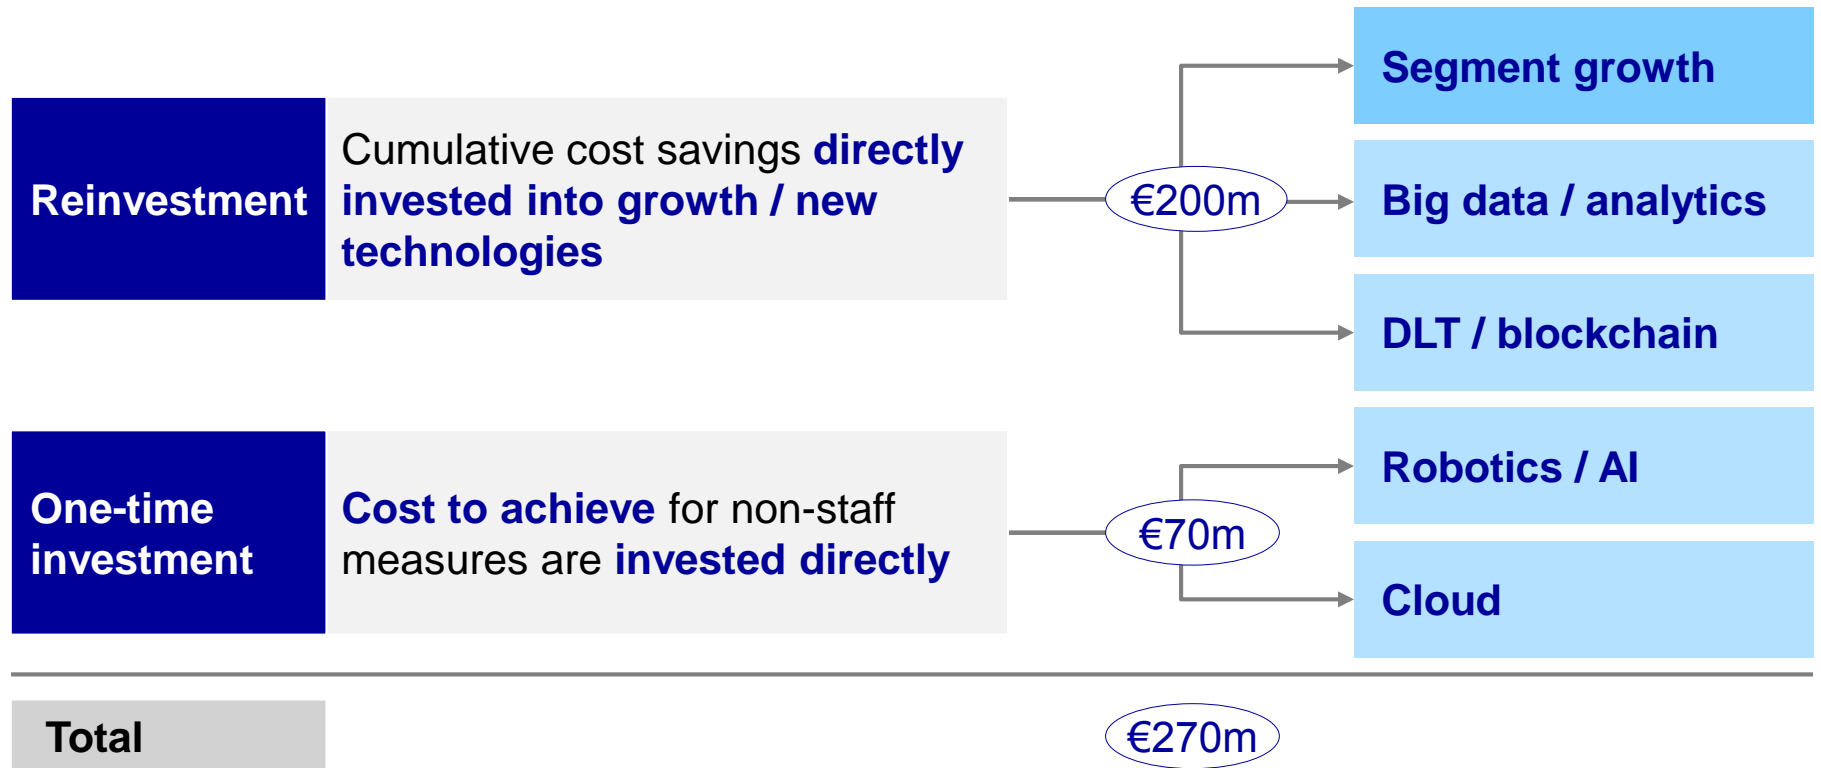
Reinvestment

Cumulative cost savings directly invested into growth / new technologies

€200m

Segment growth

Big data / analytics

DLT / blockchain

One-time investment

Cost to achieve for non-staff measures are invested directly

€70m

Robotics / AI

Cloud

Total

€270m